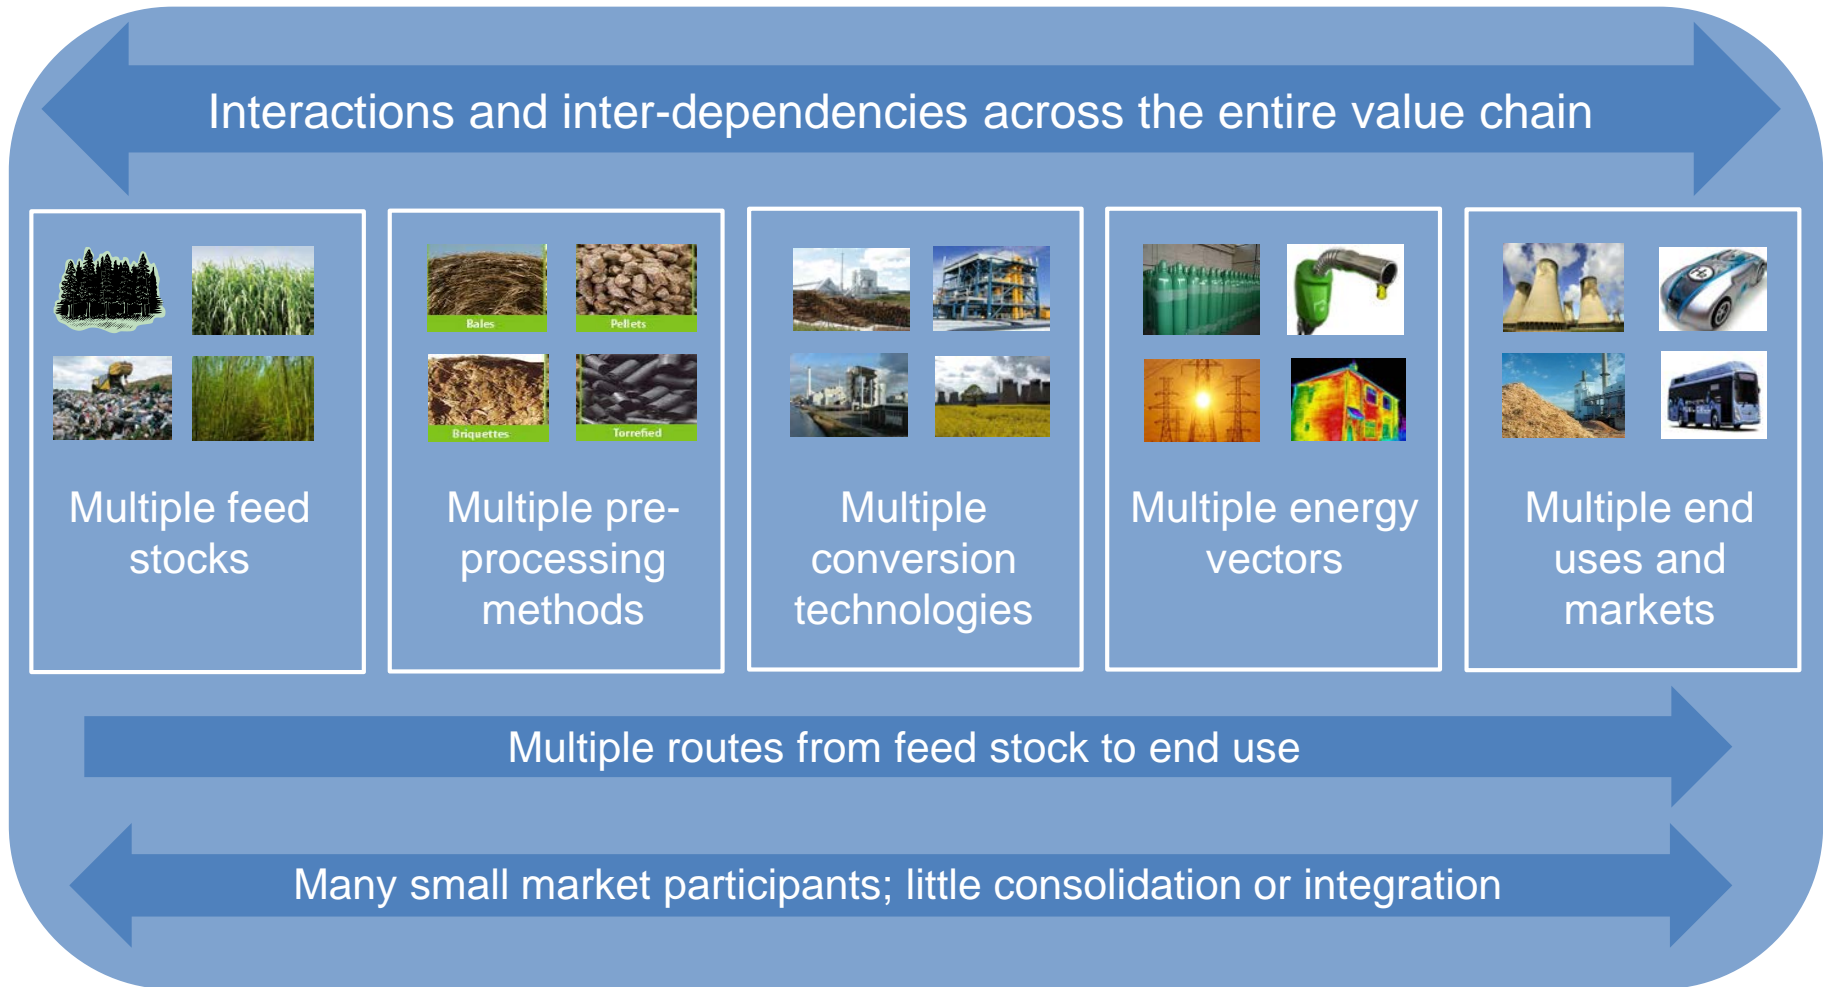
Interactions and inter-dependencies across the entire value chain

Bales
Pellets
Briquettes
Torrefied

Multiple feed stocks

Multiple pre-processing methods

Multiple conversion technologies

Multiple energy vectors

Multiple end uses and markets

Multiple routes from feed stock to end use

Many small market participants; little consolidation or integration